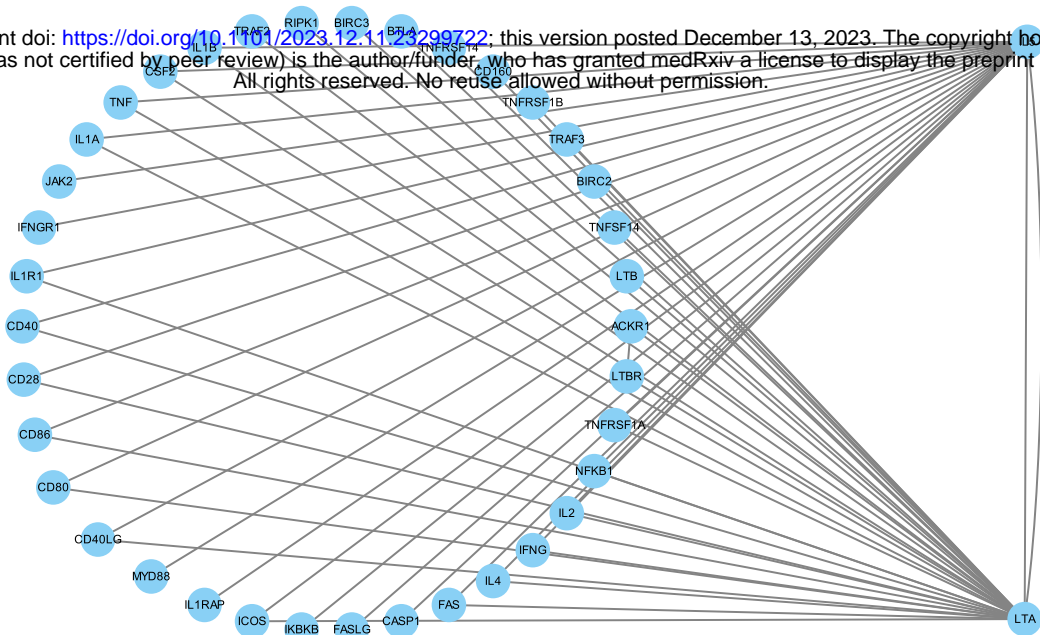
nt doi: https://doi.org/10.1101/2023.12.11.23299722; this version posted December 13, 2023. The copyright ho
as not certified by peer review) is the author/funder, who has granted medRxiv a license to display the preprint
All rights reserved. No reuse allowed without permission.

IL1B
TRAF2
RIPK1
BIRC3
BTLA
TNFRSF14
CD160
CSF2
TNF
IL1A
JAK2
IFNGR1
IL1R1
CD40
CD28
CD86
CD80
CD40LG
MYD88
IL1RAP
ICOS
IKBKB
FASLG
CASP1
FAS
IL4
IFNG
IL2
NFKB1
TNFRSF1A
LTBR
ACKR1
LTB
TNFSF14
BIRC2
TRAF3
TNFRSF1B
LTA
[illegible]